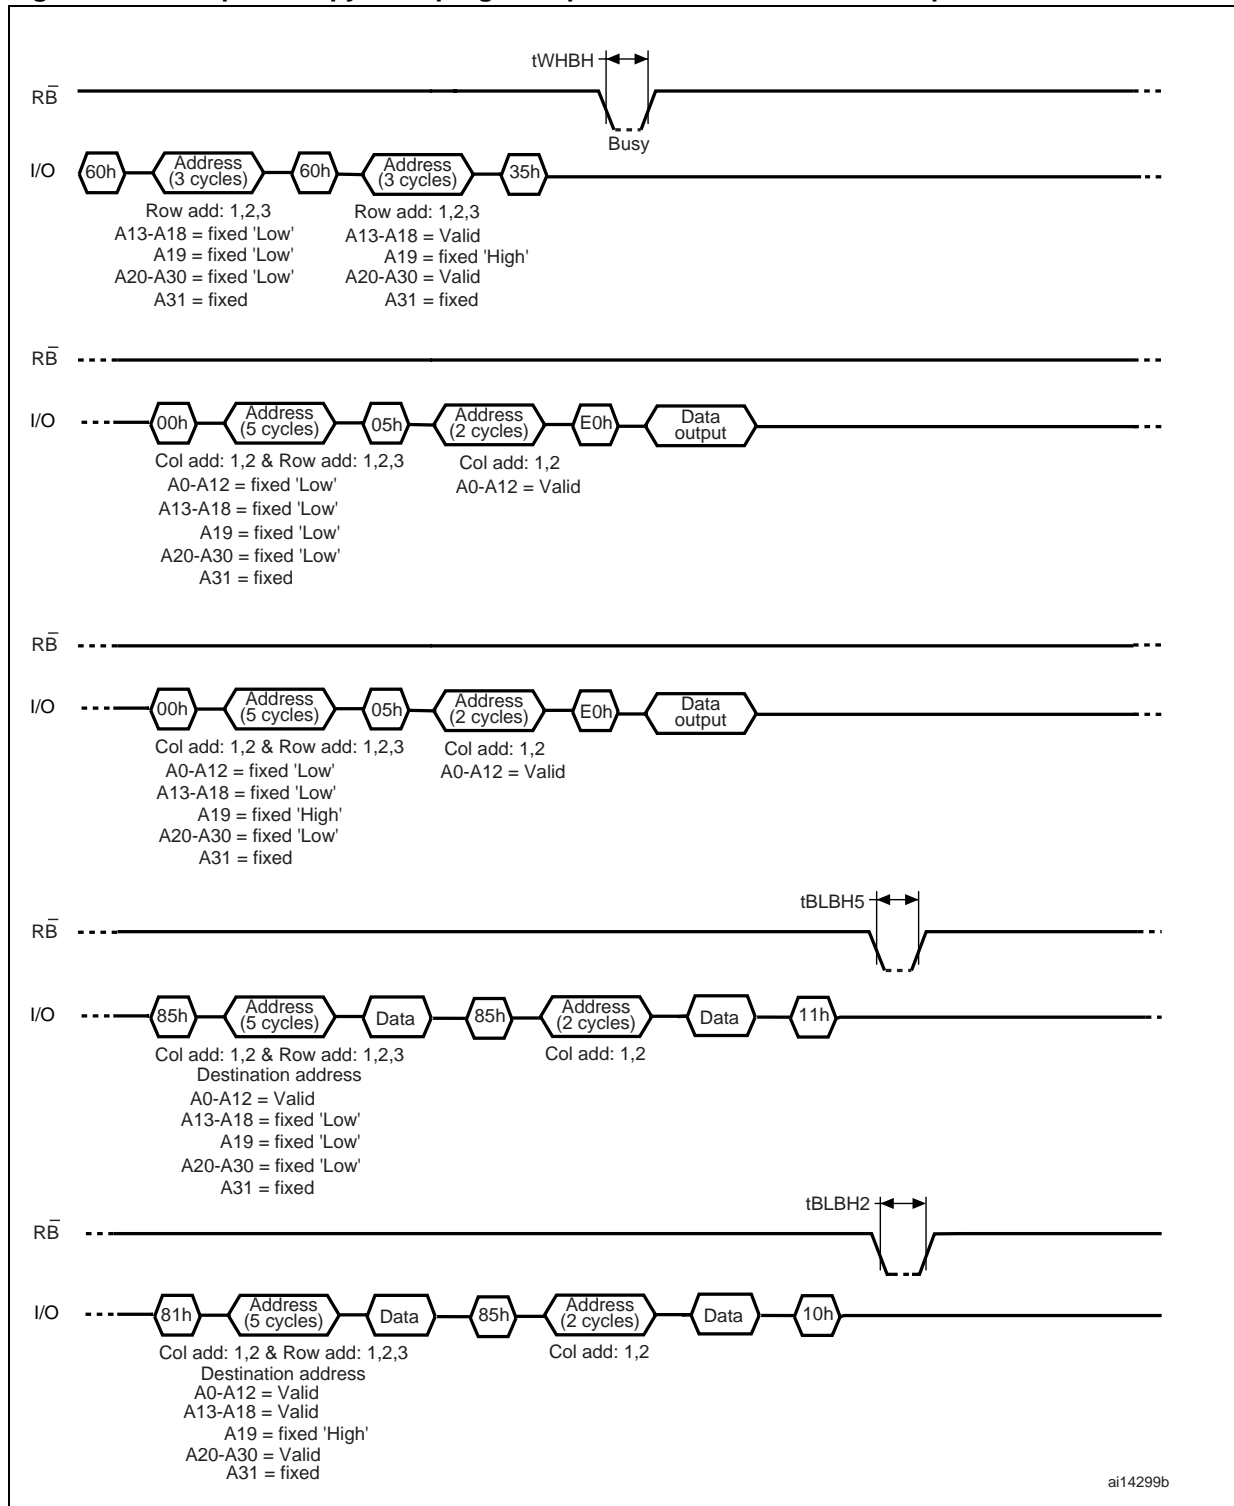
tWHBH

$R\overline{B}$

Busy

I/O 60h Address (3 cycles) 60h Address (3 cycles) 35h

Row add: 1,2,3
A13-A18 = fixed 'Low'
A19 = fixed 'Low'
A20-A30 = fixed 'Low'
A31 = fixed

Row add: 1,2,3
A13-A18 = Valid
A19 = fixed 'High'
A20-A30 = Valid
A31 = fixed

$R\overline{B}$

I/O 00h Address (5 cycles) 05h Address (2 cycles) E0h Data output

Col add: 1,2 & Row add: 1,2,3
A0-A12 = fixed 'Low'
A13-A18 = fixed 'Low'
A19 = fixed 'Low'
A20-A30 = fixed 'Low'
A31 = fixed

Col add: 1,2
A0-A12 = Valid

$R\overline{B}$

I/O 00h Address (5 cycles) 05h Address (2 cycles) E0h Data output

Col add: 1,2 & Row add: 1,2,3
A0-A12 = fixed 'Low'
A13-A18 = fixed 'Low'
A19 = fixed 'High'
A20-A30 = fixed 'Low'
A31 = fixed

Col add: 1,2
A0-A12 = Valid

tBLBH5

$R\overline{B}$

I/O 85h Address (5 cycles) Data 85h Address (2 cycles) Data 11h

Col add: 1,2 & Row add: 1,2,3
Destination address
A0-A12 = Valid
A13-A18 = fixed 'Low'
A19 = fixed 'Low'
A20-A30 = fixed 'Low'
A31 = fixed

Col add: 1,2

tBLBH2

$R\overline{B}$

I/O 81h Address (5 cycles) Data 85h Address (2 cycles) Data 10h

Col add: 1,2 & Row add: 1,2,3
Destination address
A0-A12 = Valid
A13-A18 = Valid
A19 = fixed 'High'
A20-A30 = Valid
A31 = fixed

Col add: 1,2

ai14299b